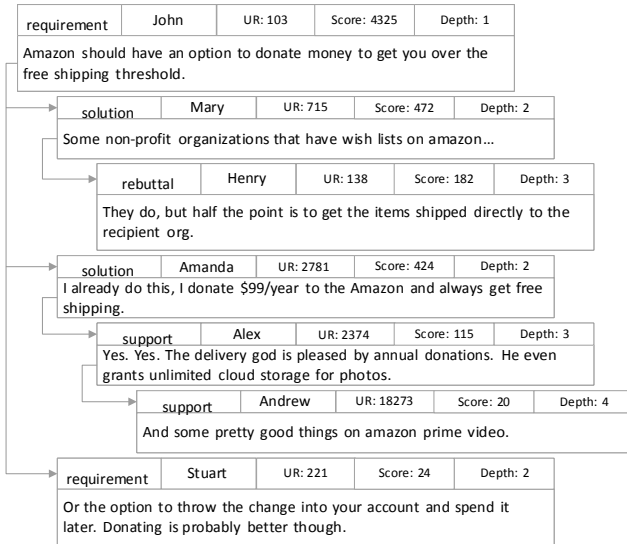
| requirement | John | UR: 103 | Score: 4325 | Depth: 1 |
|---|---|---|---|---|

Amazon should have an option to donate money to get you over the free shipping threshold.

| solution | Mary | UR: 715 | Score: 472 | Depth: 2 |
|---|---|---|---|---|

Some non-profit organizations that have wish lists on amazon...

| rebuttal | Henry | UR: 138 | Score: 182 | Depth: 3 |
|---|---|---|---|---|

They do, but half the point is to get the items shipped directly to the recipient org.

| solution | Amanda | UR: 2781 | Score: 424 | Depth: 2 |
|---|---|---|---|---|

I already do this, I donate \$99/year to the Amazon and always get free shipping.

| support | Alex | UR: 2374 | Score: 115 | Depth: 3 |
|---|---|---|---|---|

Yes. Yes. The delivery god is pleased by annual donations. He even grants unlimited cloud storage for photos.

| support | Andrew | UR: 18273 | Score: 20 | Depth: 4 |
|---|---|---|---|---|

And some pretty good things on amazon prime video.

| requirement | Stuart | UR: 221 | Score: 24 | Depth: 2 |
|---|---|---|---|---|

Or the option to throw the change into your account and spend it later. Donating is probably better though.